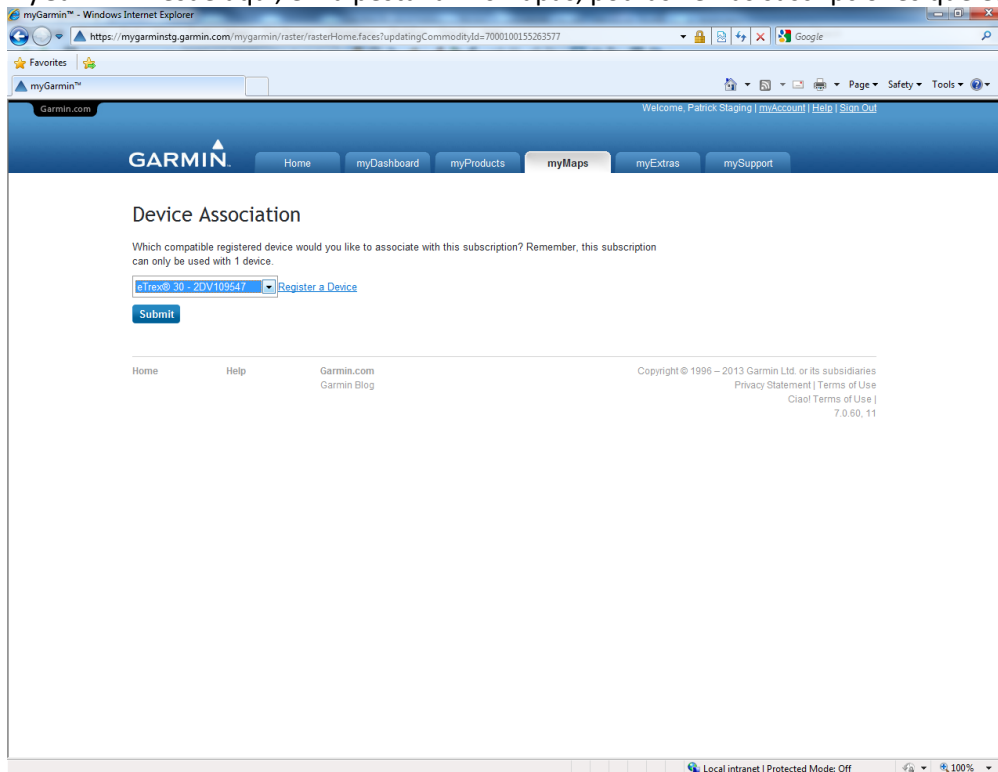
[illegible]

myGarmin™ - Windows Internet Explorer

https://mygarminstg.garmin.com/mygarmin/raster/rasterHome.faces?updatingCommodityId=7000100155263577

Google

Favorites

myGarmin™

Page ▾ Safety ▾ Tools ▾

Garmin.com

Welcome, Patrick Staging | myAccount | Help | Sign Out

GARMIN.

Home myDashboard myProducts myMaps myExtras mySupport

Device Association

Which compatible registered device would you like to associate with this subscription? Remember, this subscription can only be used with 1 device.

eTrex® 30 - 2DV109547 Register a Device

Submit

Home Help Garmin.com Garmin Blog

Copyright © 1996 – 2013 Garmin Ltd. or its subsidiaries
Privacy Statement | Terms of Use
Ciao! Terms of Use |
7.0.60, 11

Local intranet | Protected Mode: Off 100%